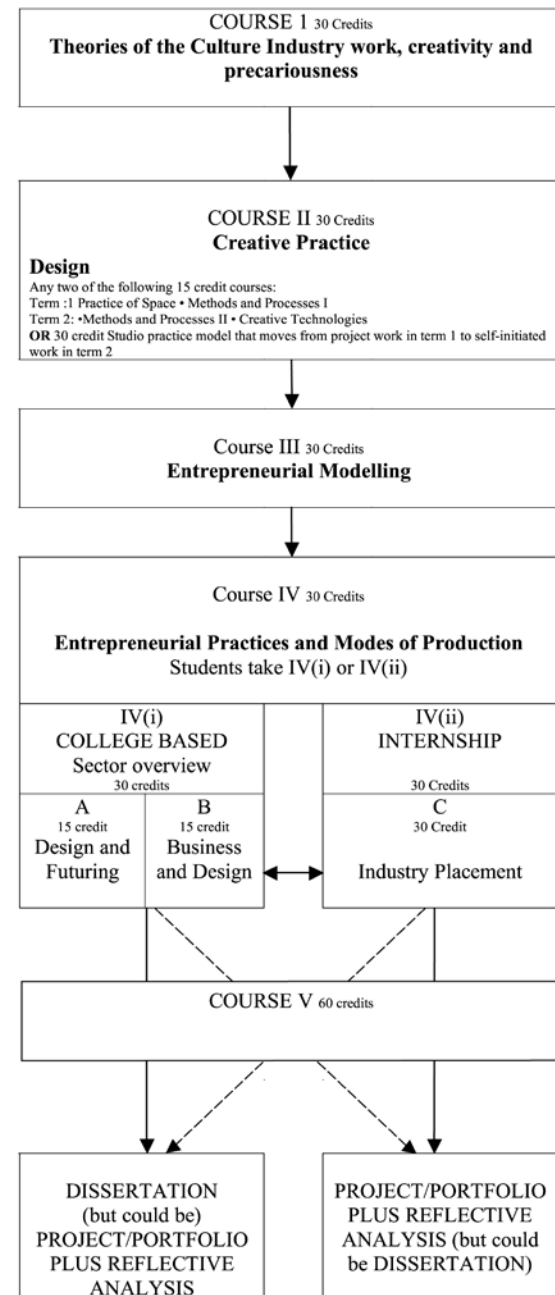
COURSE 1 30 Credits
Theories of the Culture Industry work, creativity and precariousness

COURSE II 30 Credits
Creative Practice

Design
Any two of the following 15 credit courses:
Term :1 Practice of Space • Methods and Processes I
Term 2: •Methods and Processes II • Creative Technologies
OR 30 credit Studio practice model that moves from project work in term 1 to self-initiated work in term 2

Course III 30 Credits
Entrepreneurial Modelling

Course IV 30 Credits

Entrepreneurial Practices and Modes of Production
Students take IV(i) or IV(ii)

IV(i)
COLLEGE BASED
Sector overview
30 credits

A
15 credit
Design and Futuring

B
15 credit
Business and Design

IV(ii)
INTERNSHIP
30 Credits

C
30 Credit
Industry Placement

COURSE V 60 credits

DISSERTATION (but could be) PROJECT/PORTFOLIO PLUS REFLECTIVE ANALYSIS

PROJECT/PORTFOLIO PLUS REFLECTIVE ANALYSIS (but could be DISSERTATION)